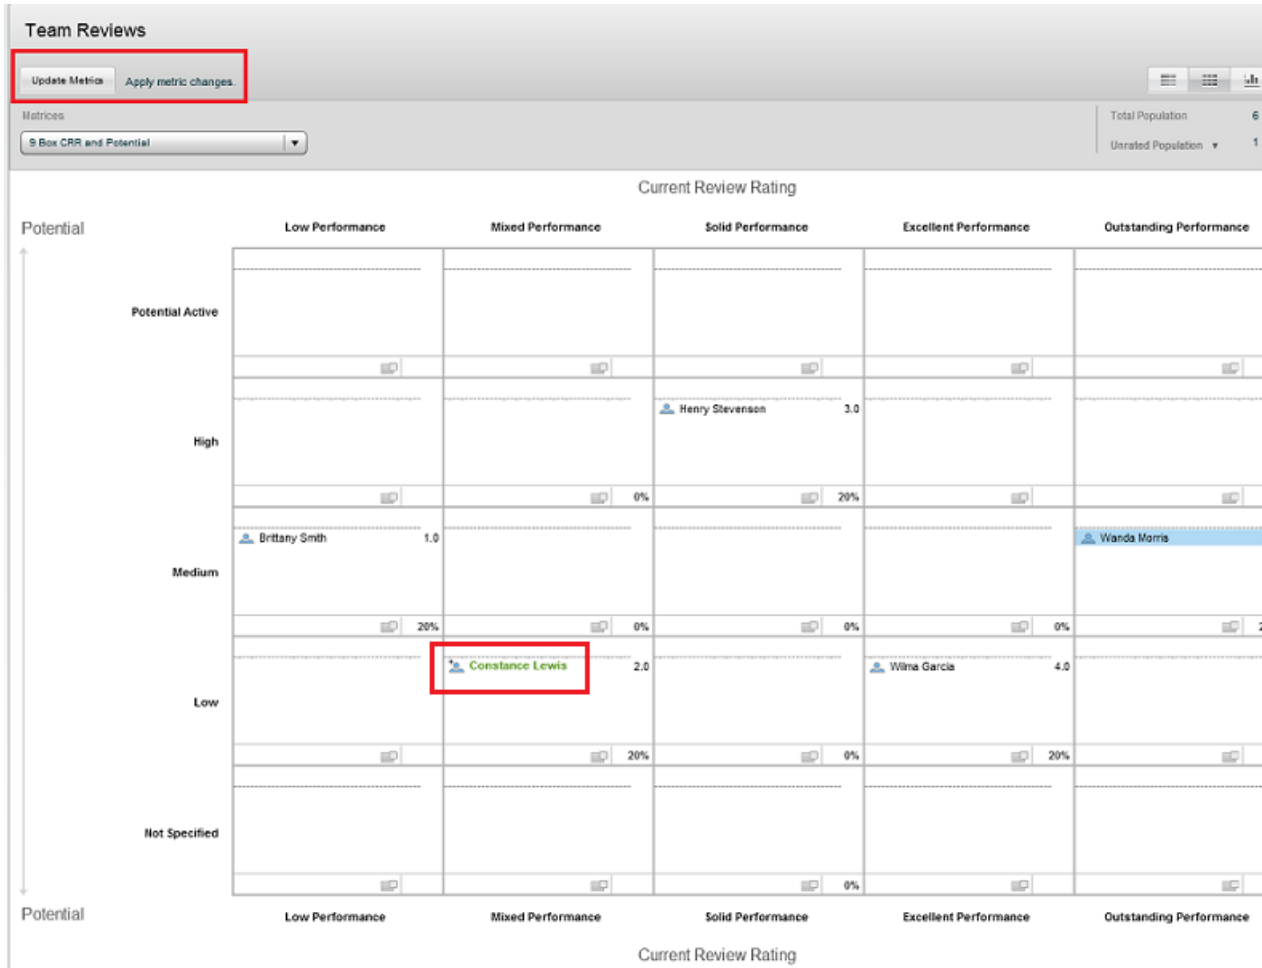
Team Reviews

Update Metrics Apply metric changes.

Metrices
9 Box CRR and Potential

Total Population 6
Unrated Population 1

Current Review Rating

Potential

| | Low Performance | Mixed Performance | Solid Performance | Excellent Performance | Outstanding Performance |
|---|---|---|---|---|---|
| Potential Active | | | | | |
| High | | 0% | Henry Stevenson 3.0 20% | | |
| Medium | Brittany Smith 1.0 20% | 0% | 0% | 0% | Wanda Morris |
| Low | | Constance Lewis 2.0 20% | 0% | Wilma Garcia 4.0 20% | |
| Not Specified | | | 0% | | |

Potential

Low Performance Mixed Performance Solid Performance Excellent Performance Outstanding Performance

Current Review Rating